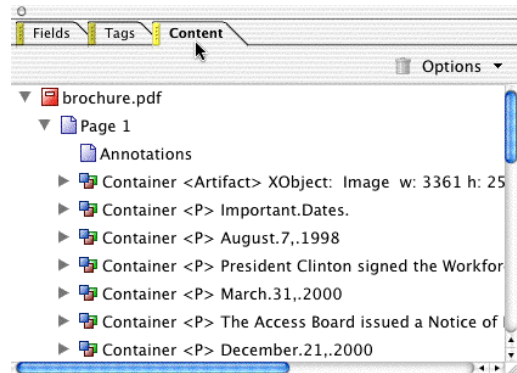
Fields Tags Content

Options ▾

brochure.pdf
Page 1
Annotations
Container <Artifact> XObject: Image w: 3361 h: 25
Container <P> Important.Dates.
Container <P> August.7,.1998
Container <P> President Clinton signed the Workfor
Container <P> March.31,.2000
Container <P> The Access Board issued a Notice of
Container <P> December.21,.2000